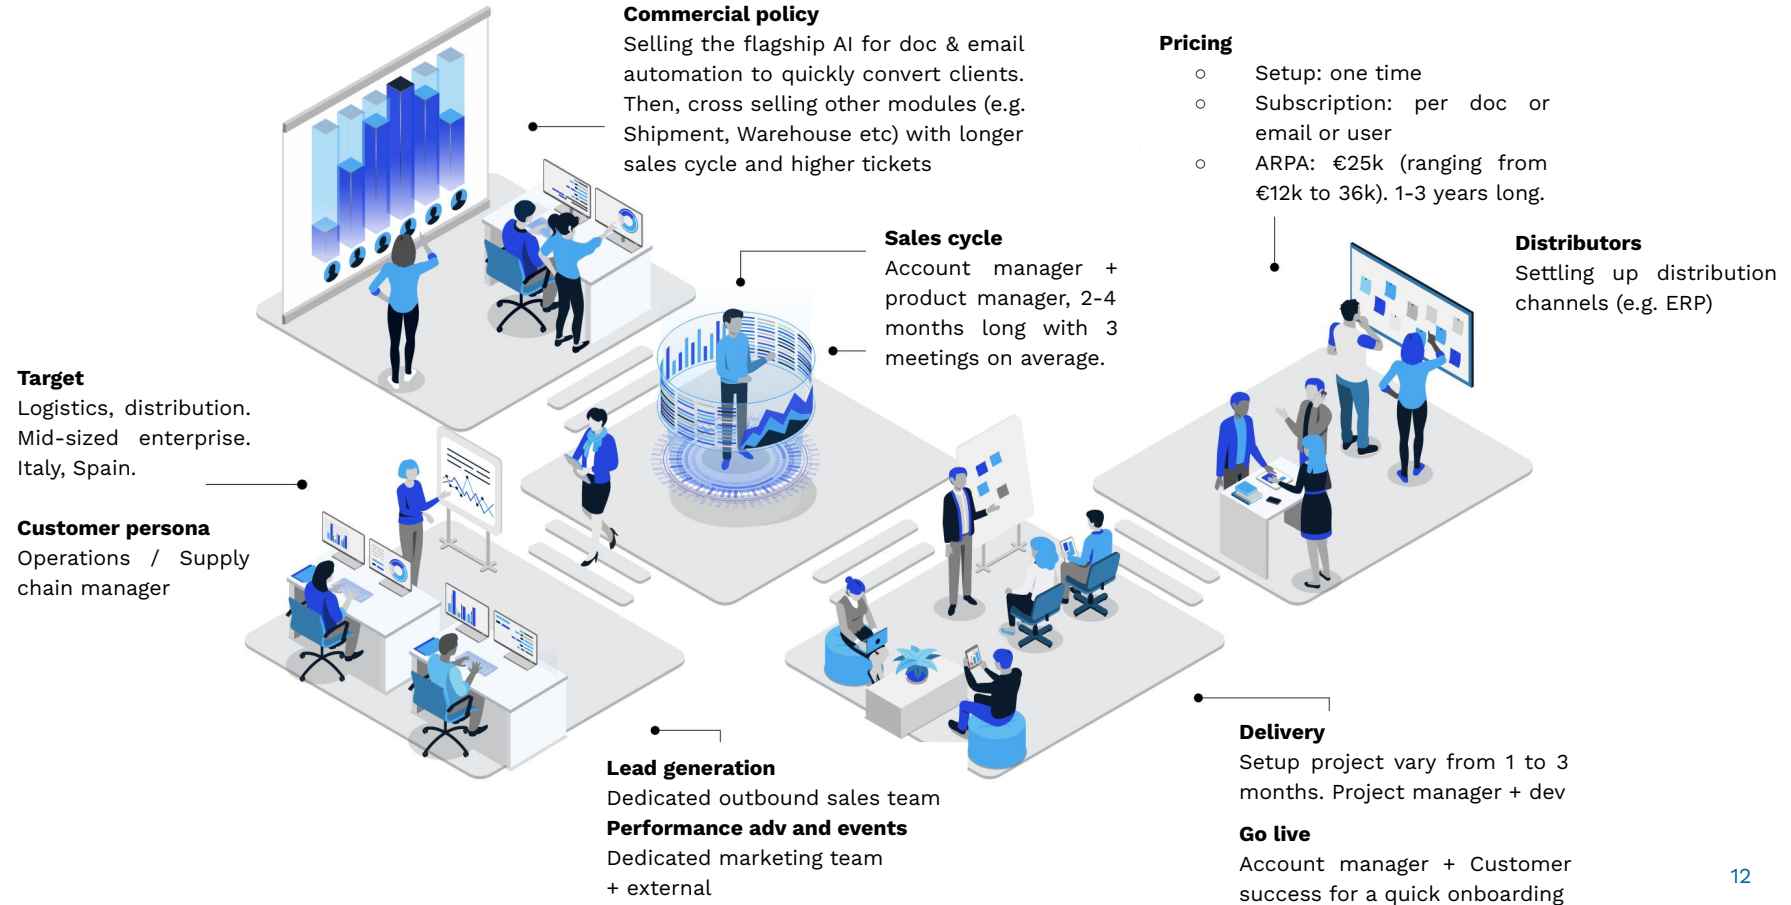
**Commercial policy**
Selling the flagship AI for doc & email automation to quickly convert clients. Then, cross selling other modules (e.g. Shipment, Warehouse etc) with longer sales cycle and higher tickets

**Pricing**
○ Setup: one time
○ Subscription: per doc or email or user
○ ARPA: €25k (ranging from €12k to 36k). 1-3 years long.

**Sales cycle**
Account manager + product manager, 2-4 months long with 3 meetings on average.

**Distributors**
Settling up distribution channels (e.g. ERP)

**Target**
Logistics, distribution. Mid-sized enterprise. Italy, Spain.

**Customer persona**
Operations / Supply chain manager

**Lead generation**
Dedicated outbound sales team
**Performance adv and events**
Dedicated marketing team + external

**Delivery**
Setup project vary from 1 to 3 months. Project manager + dev

**Go live**
Account manager + Customer success for a quick onboarding

12